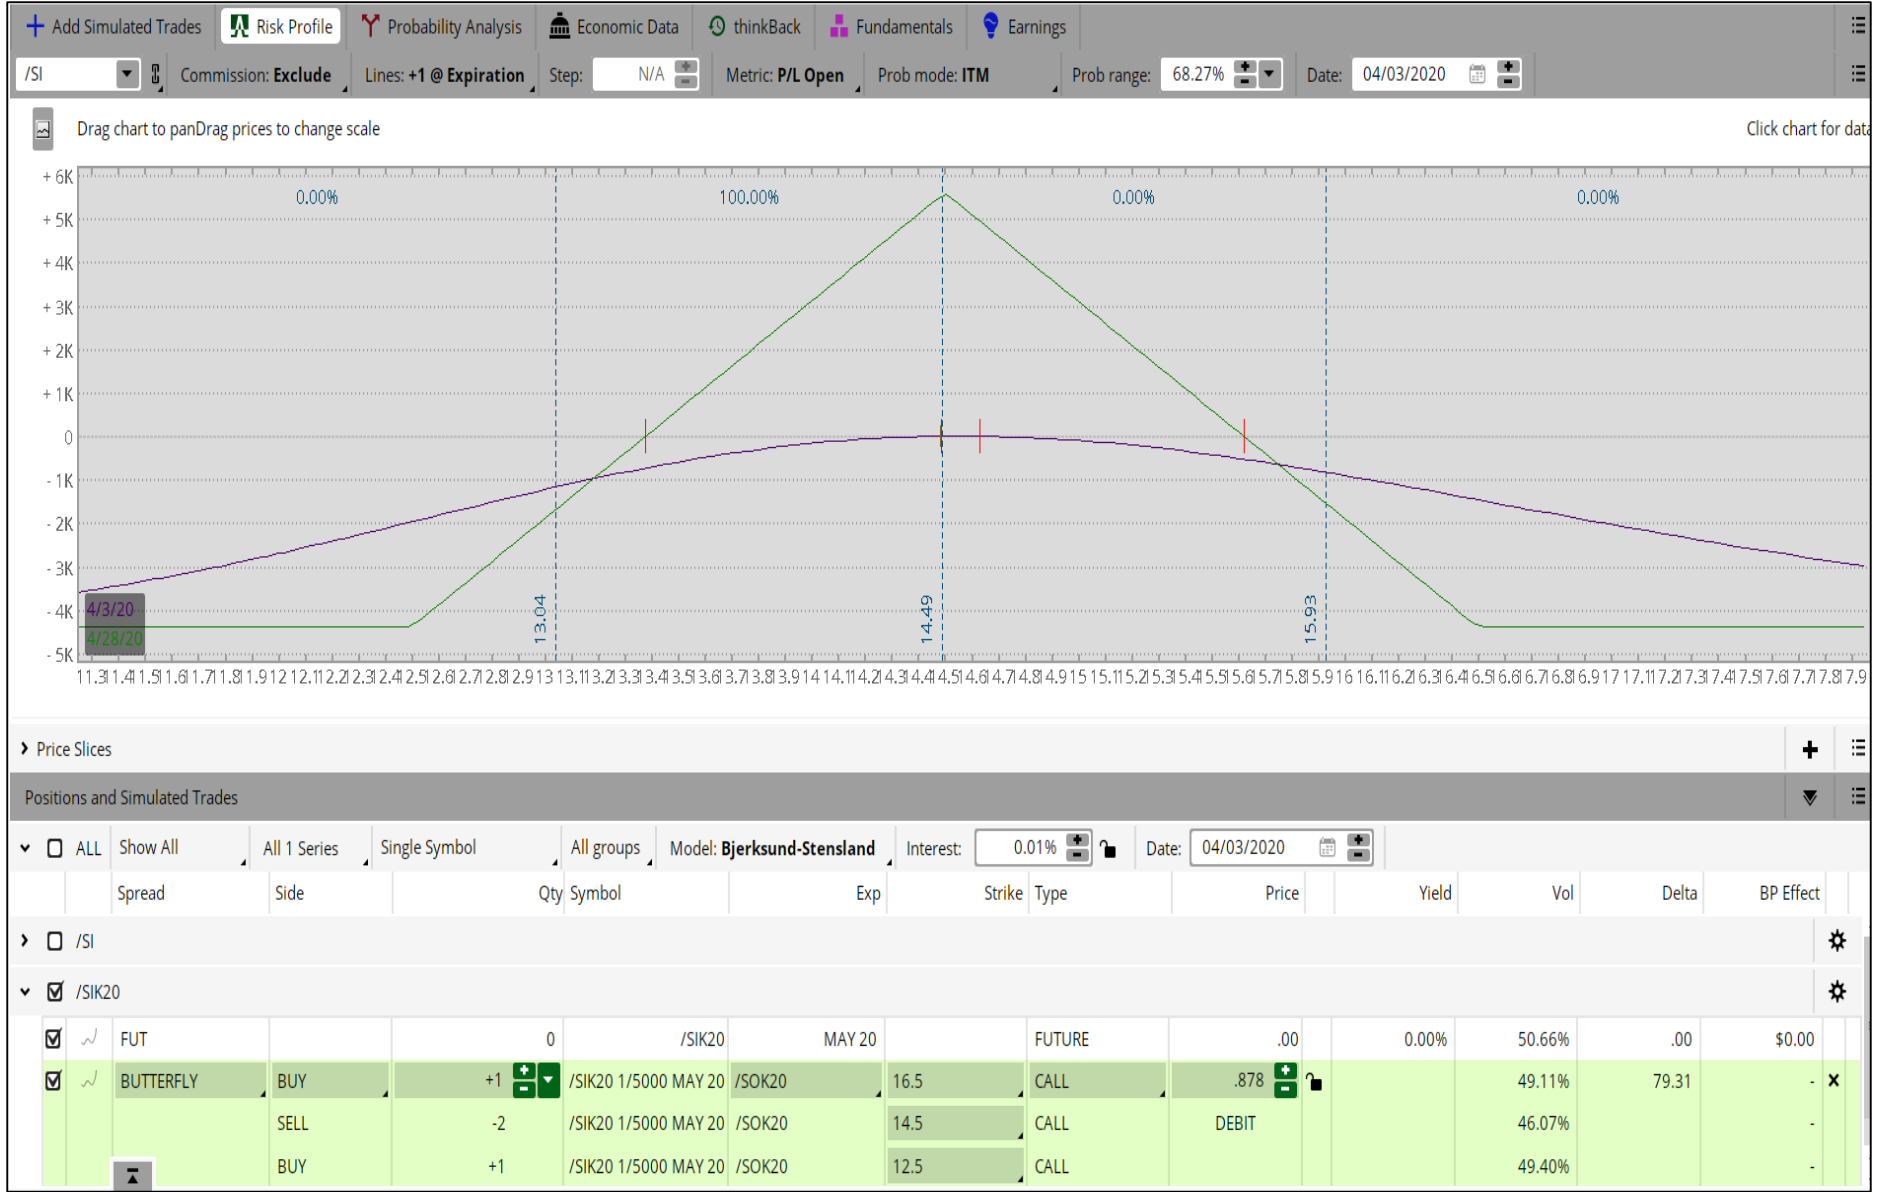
Add Simulated Trades | Risk Profile | Probability Analysis | Economic Data | thinkBack | Fundamentals | Earnings

/SI | Commission: Exclude | Lines: +1 @ Expiration | Step: N/A | Metric: P/L Open | Prob mode: ITM | Prob range: 68.27% | Date: 04/03/2020

Drag chart to panDrag prices to change scale

Click chart for data

+ 6K
+ 5K
+ 4K
+ 3K
+ 2K
+ 1K
0
- 1K
- 2K
- 3K
- 4K
- 5K

0.00%
100.00%
0.00%
0.00%

13.04
14.49
15.93

4/3/20
4/28/20

11.3 11.4 11.5 11.6 11.7 11.8 11.9 12 12.1 12.2 12.3 12.4 12.5 12.6 12.7 12.8 12.9 13 13.1 13.2 13.3 13.4 13.5 13.6 13.7 13.8 13.9 14 14.1 14.2 14.3 14.4 14.5 14.6 14.7 14.8 14.9 15 15.1 15.2 15.3 15.4 15.5 15.6 15.7 15.8 15.9 16 16.1 16.2 16.3 16.4 16.5 16.6 16.7 16.8 16.9 17 17.1 17.2 17.3 17.4 17.5 17.6 17.7 17.8 17.9

Price Slices

Positions and Simulated Trades

ALL | Show All | All 1 Series | Single Symbol | All groups | Model: Bjerksund-Stensland | Interest: 0.01% | Date: 04/03/2020

| Spread | Side | Qty | Symbol | Exp | Strike | Type | Price | Yield | Vol | Delta | BP Effect |
|---|---|---|---|---|---|---|---|---|---|---|---|
| /SI | | | | | | | | | | | |
| /SIK20 | | | | | | | | | | | |
| FUT | | 0 | /SIK20 | MAY 20 | | FUTURE | .00 | 0.00% | 50.66% | .00 | $0.00 |
| BUTTERFLY | BUY | +1 | /SIK20 1/5000 MAY 20 | /SOK20 | 16.5 | CALL | .878 | | 49.11% | 79.31 | - |
| | SELL | -2 | /SIK20 1/5000 MAY 20 | /SOK20 | 14.5 | CALL | DEBIT | | 46.07% | | - |
| | BUY | +1 | /SIK20 1/5000 MAY 20 | /SOK20 | 12.5 | CALL | | | 49.40% | | - |